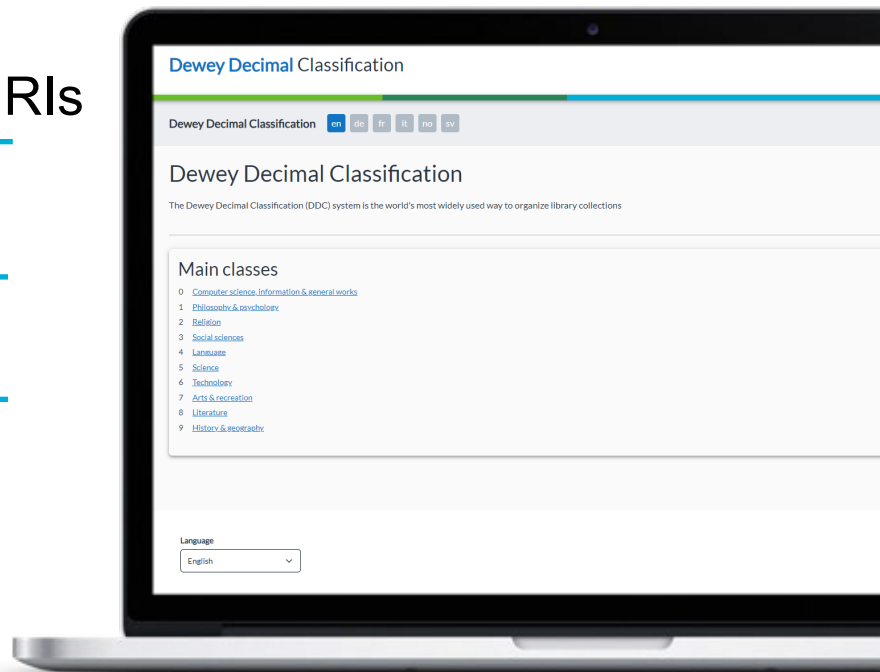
RIs

Dewey Decimal Classification

Dewey Decimal Classification en de fr it no sv

Dewey Decimal Classification

The Dewey Decimal Classification (DDC) system is the world's most widely used way to organize library collections

Main classes

0 Computer science, information & general works
1 Philosophy & psychology
2 Religion
3 Social sciences
4 Language
5 Science
6 Technology
7 Arts & recreation
8 Literature
9 History & geography

Language
English